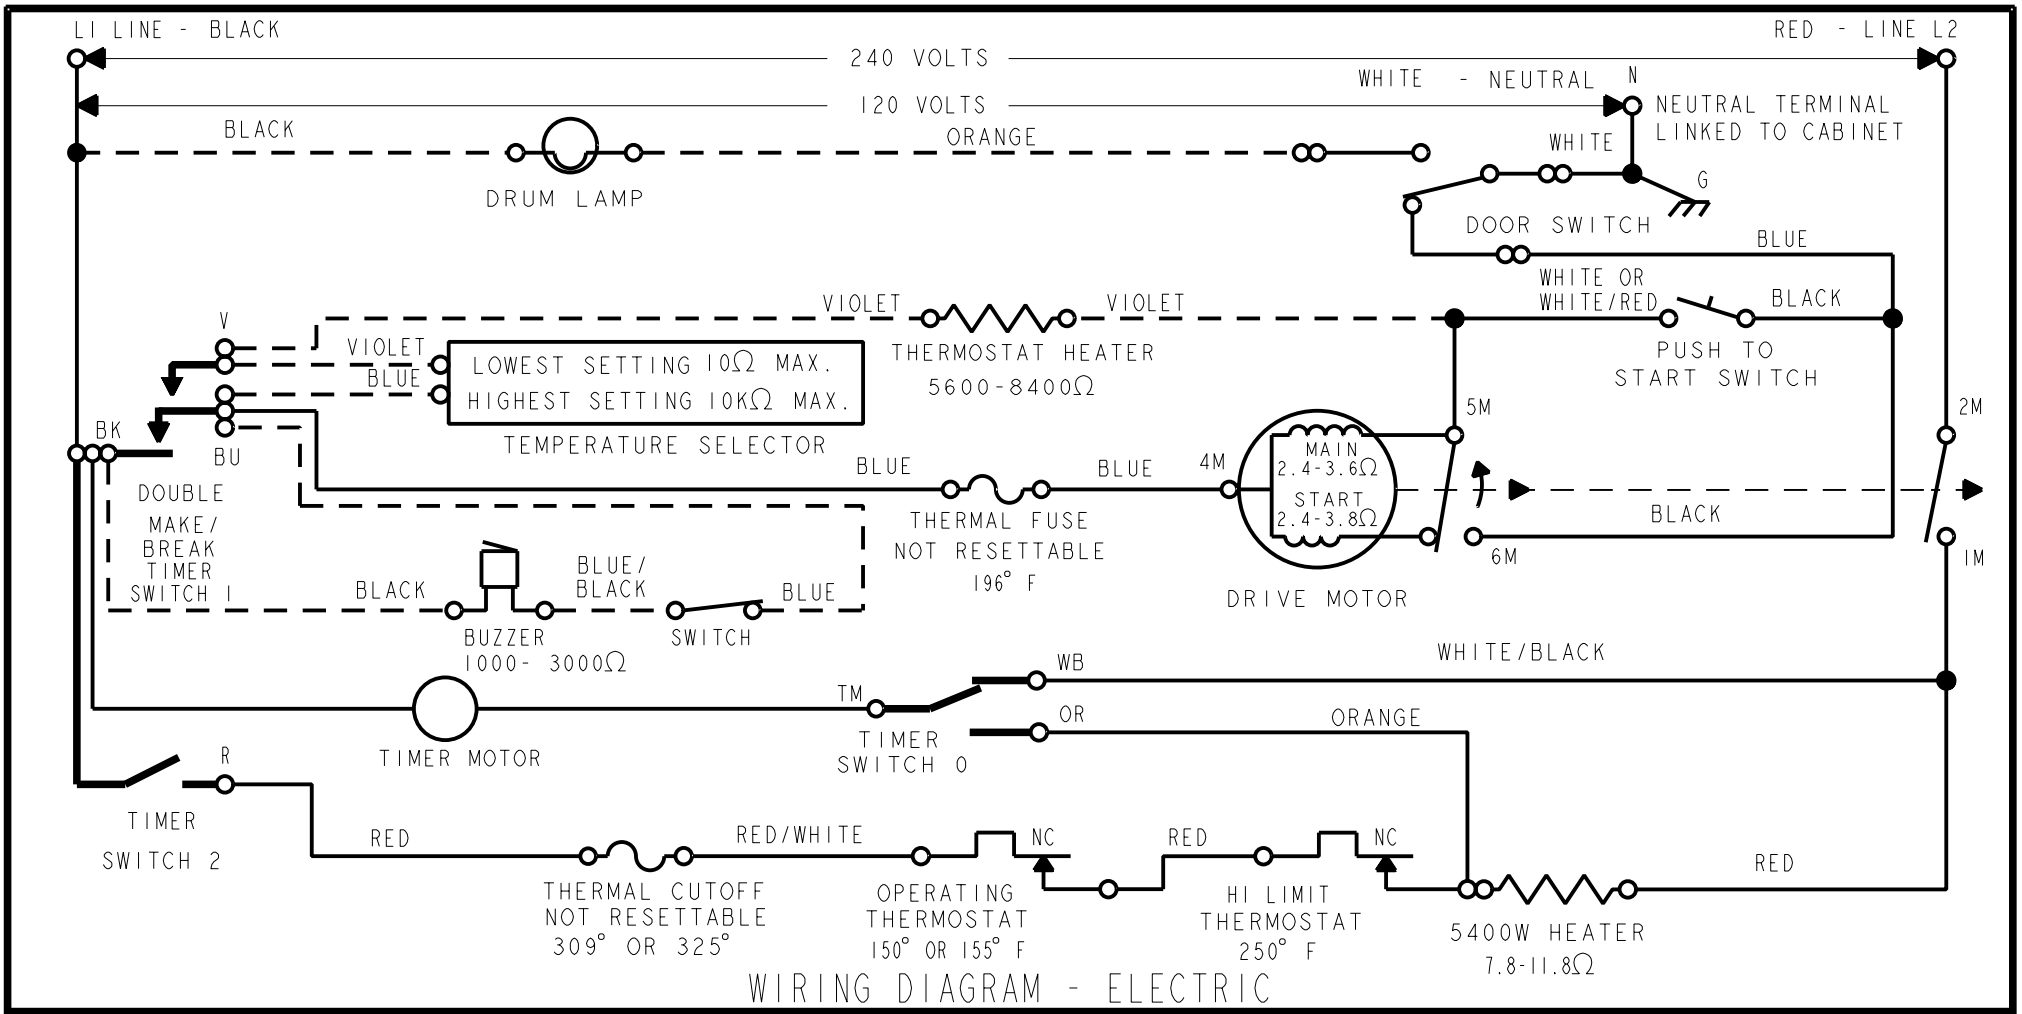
LI LINE - BLACK

RED - LINE L2

240 VOLTS

WHITE - NEUTRAL N

120 VOLTS

NEUTRAL TERMINAL LINKED TO CABINET

BLACK

ORANGE

WHITE

DRUM LAMP

G

DOOR SWITCH

BLUE

WHITE OR WHITE/RED

VIOLET

VIOLET

BLACK

V

VIOLET

LOWEST SETTING 10Ω MAX.

THERMOSTAT HEATER

5600-8400Ω

PUSH TO START SWITCH

BLUE

HIGHEST SETTING 10KΩ MAX.

TEMPERATURE SELECTOR

5M

2M

BK

BU

MAIN 2.4-3.6Ω

BLUE

BLUE

4M

START 2.4-3.8Ω

DOUBLE MAKE/ BREAK TIMER SWITCH 1

THERMAL FUSE NOT RESETTABLE 196° F

BLACK

6M

1M

BLACK

BLUE/ BLACK

BLUE

DRIVE MOTOR

BUZZER 1000- 3000Ω

SWITCH

WB

WHITE/BLACK

TM

OR

ORANGE

TIMER MOTOR

TIMER SWITCH 0

R

TIMER SWITCH 2

RED

RED/WHITE

NC

RED

NC

RED

THERMAL CUTOFF NOT RESETTABLE 309° OR 325°

OPERATING THERMOSTAT 150° OR 155° F

HI LIMIT THERMOSTAT 250° F

5400W HEATER 7.8-11.8Ω

WIRING DIAGRAM - ELECTRIC